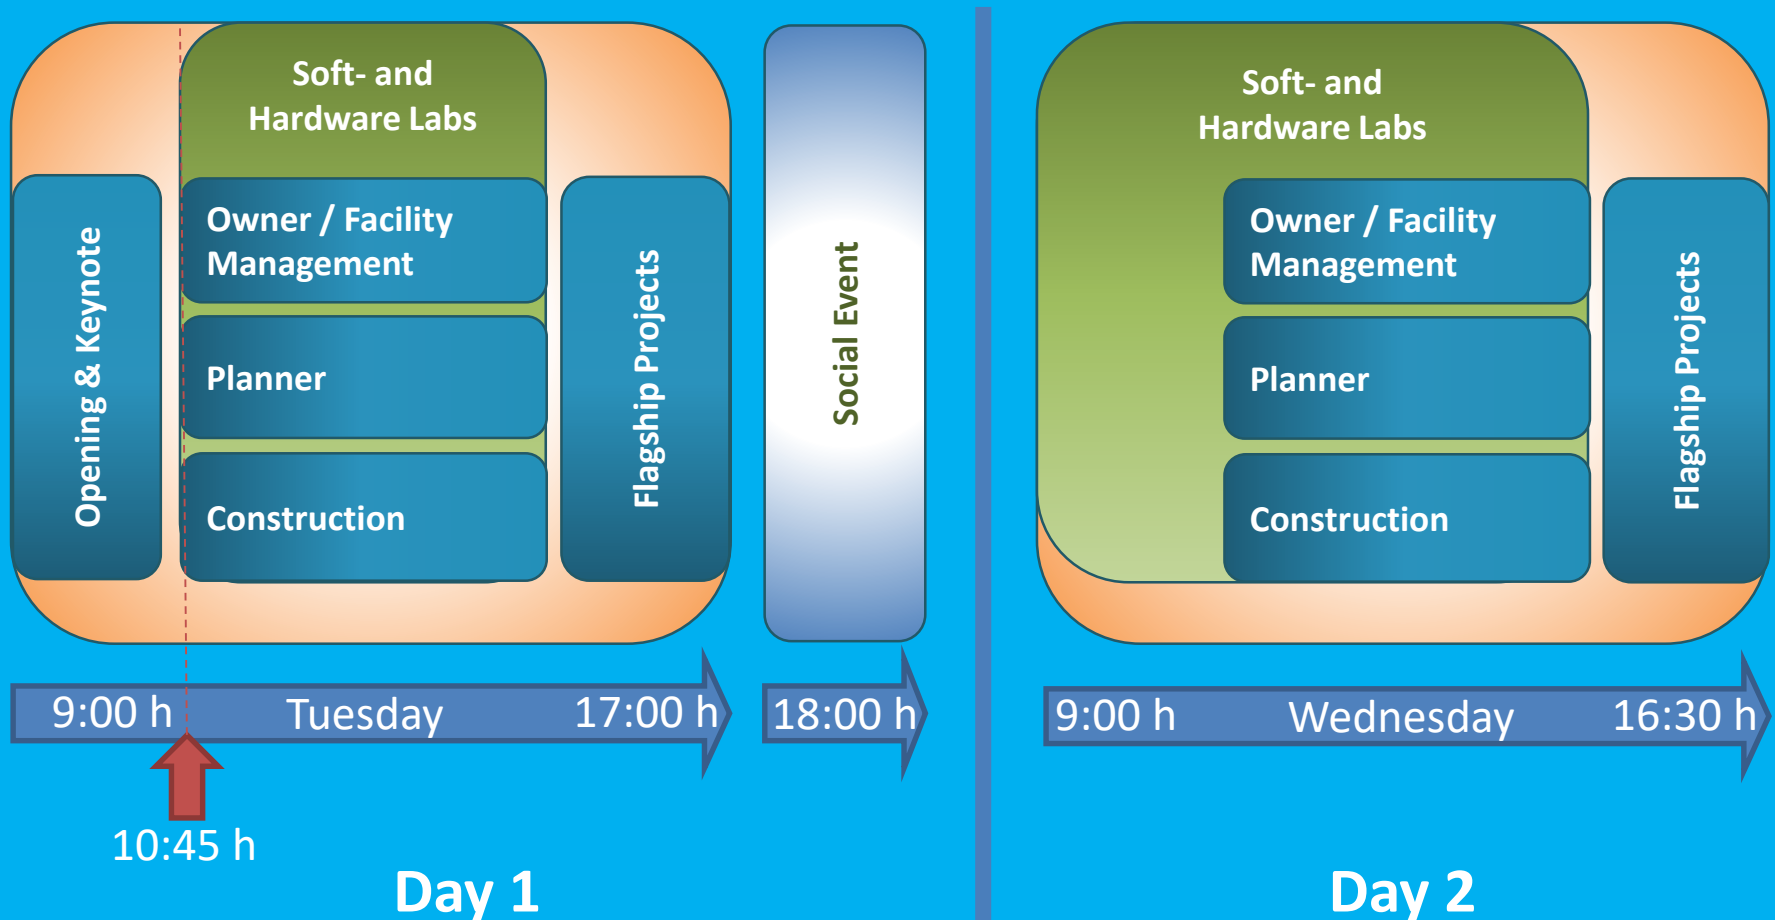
Soft- and Hardware Labs

Opening & Keynote

Owner / Facility Management

Planner

Construction

Flagship Projects

Social Event

9:00 h Tuesday 17:00 h

18:00 h

10:45 h

Day 1

Soft- and Hardware Labs

Owner / Facility Management

Planner

Construction

Flagship Projects

9:00 h Wednesday 16:30 h

Day 2